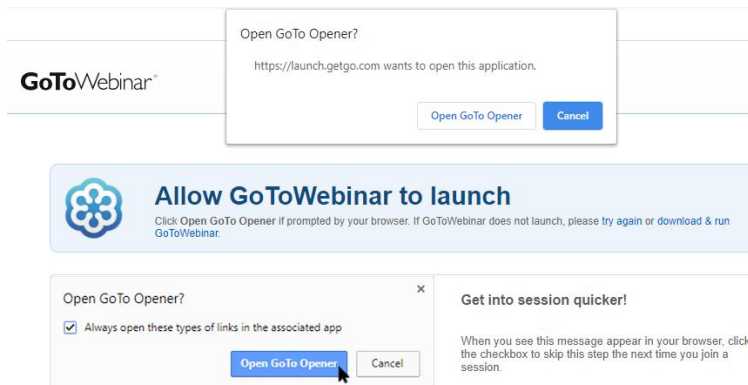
Open GoTo Opener?

https://launch.getgo.com wants to open this application.

Open GoTo Opener Cancel

GoToWebinar®

Allow GoToWebinar to launch

Click Open GoTo Opener if prompted by your browser. If GoToWebinar does not launch, please try again or download & run GoToWebinar.

Open GoTo Opener?

×

Always open these types of links in the associated app

Open GoTo Opener Cancel

Get into session quicker!

When you see this message appear in your browser, click the checkbox to skip this step the next time you join a session.